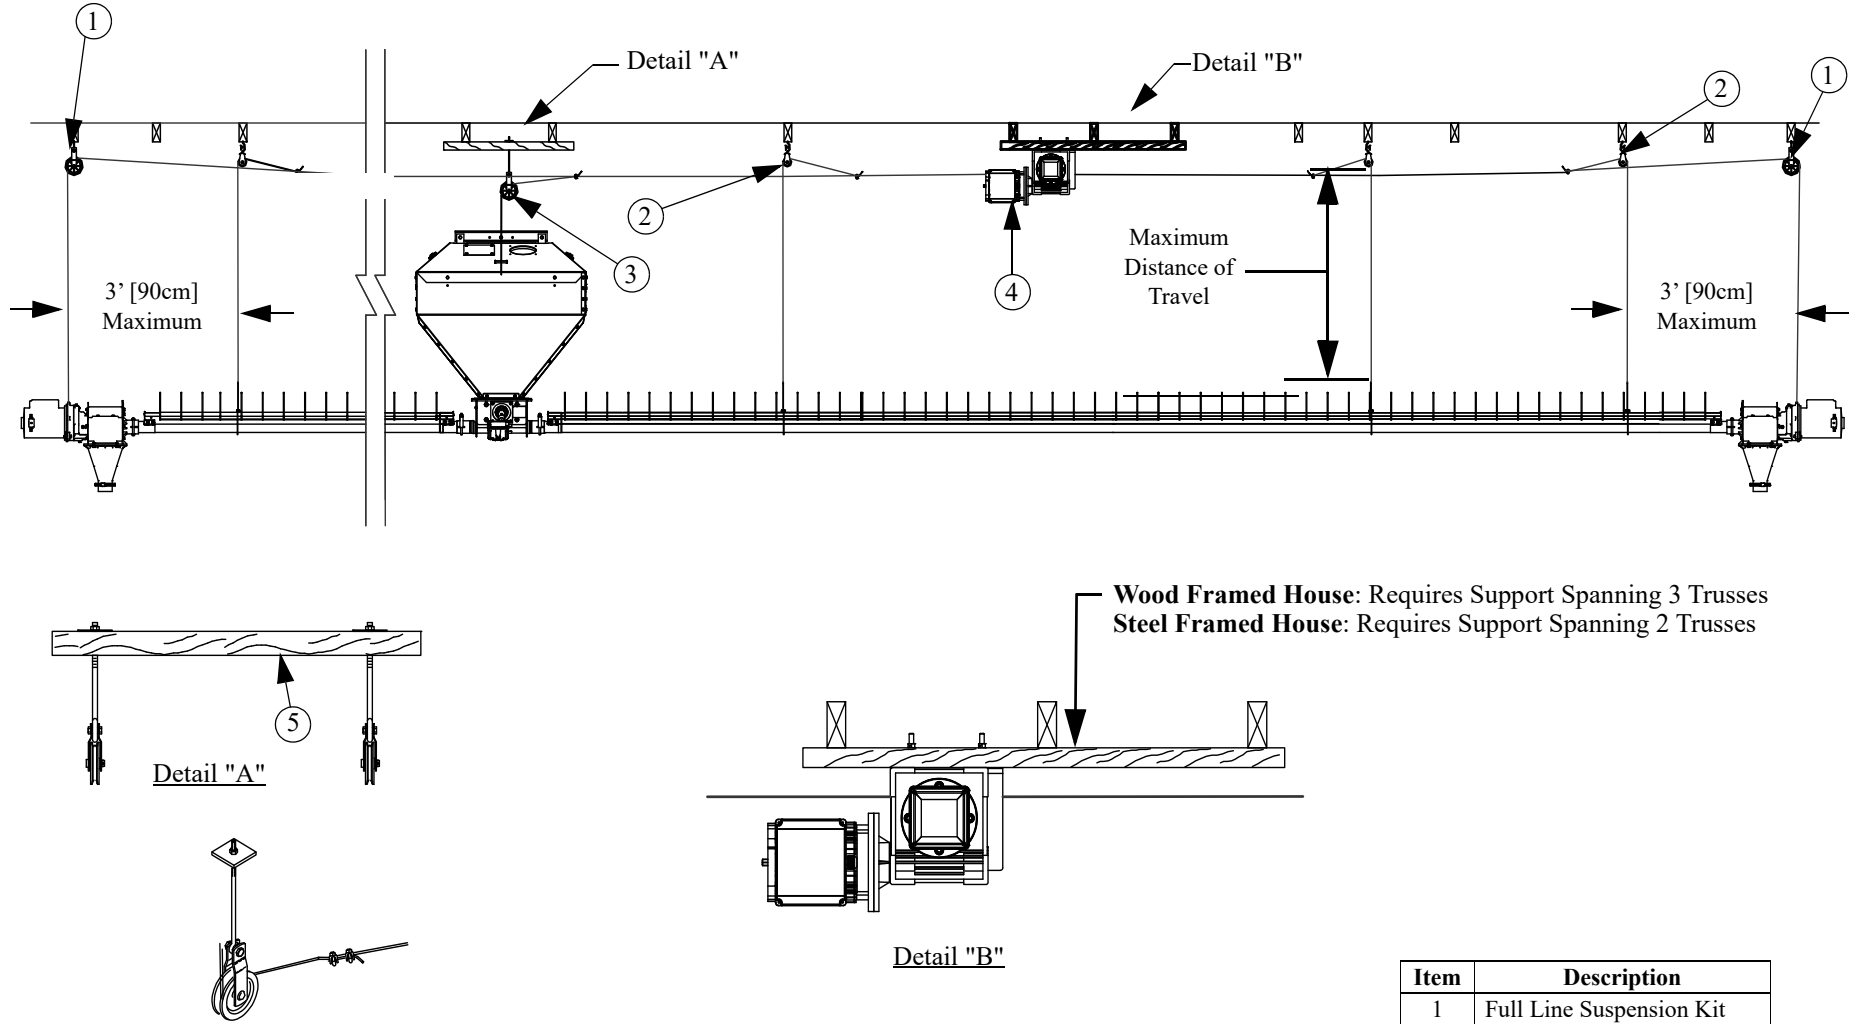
1

Detail "A"

Detail "B"

2

1

2

3

4

Maximum Distance of Travel

3' [90cm] Maximum

3' [90cm] Maximum

**Wood Framed House**: Requires Support Spanning 3 Trusses
**Steel Framed House**: Requires Support Spanning 2 Trusses

5

Detail "A"

Detail "B"

| Item | Description |
|---|---|
| 1 | Full Line Suspension Kit |